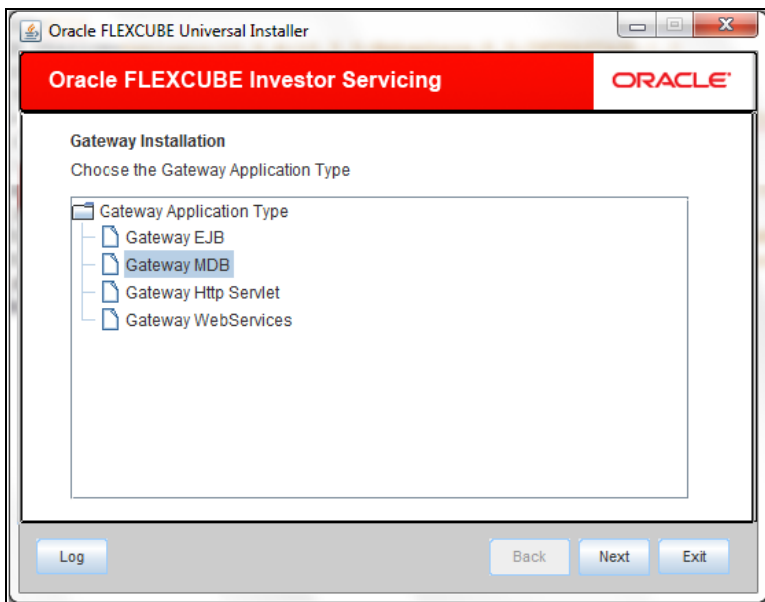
Oracle FLEXCUBE Universal Installer

Oracle FLEXCUBE Investor Servicing

ORACLE

Gateway Installation

Chocse the Gateway Application Type

Gateway Application Type

Gateway EJB

Gateway MDB

Gateway Http Servlet

Gateway WebServices

Log

Back

Next

Exit